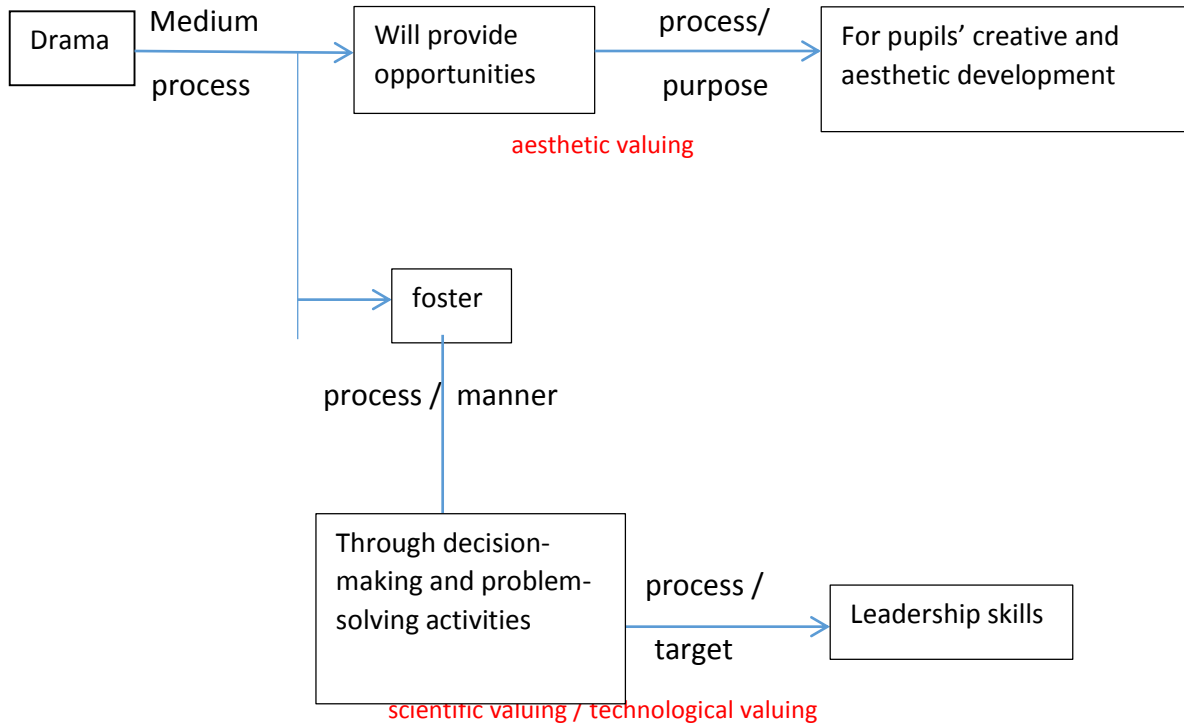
Drama

Medium

process

Will provide opportunities

process/

purpose

For pupils' creative and aesthetic development

aesthetic valuing

foster

process / manner

Through decision-making and problem-solving activities

process /

target

Leadership skills

scientific valuing / technological valuing